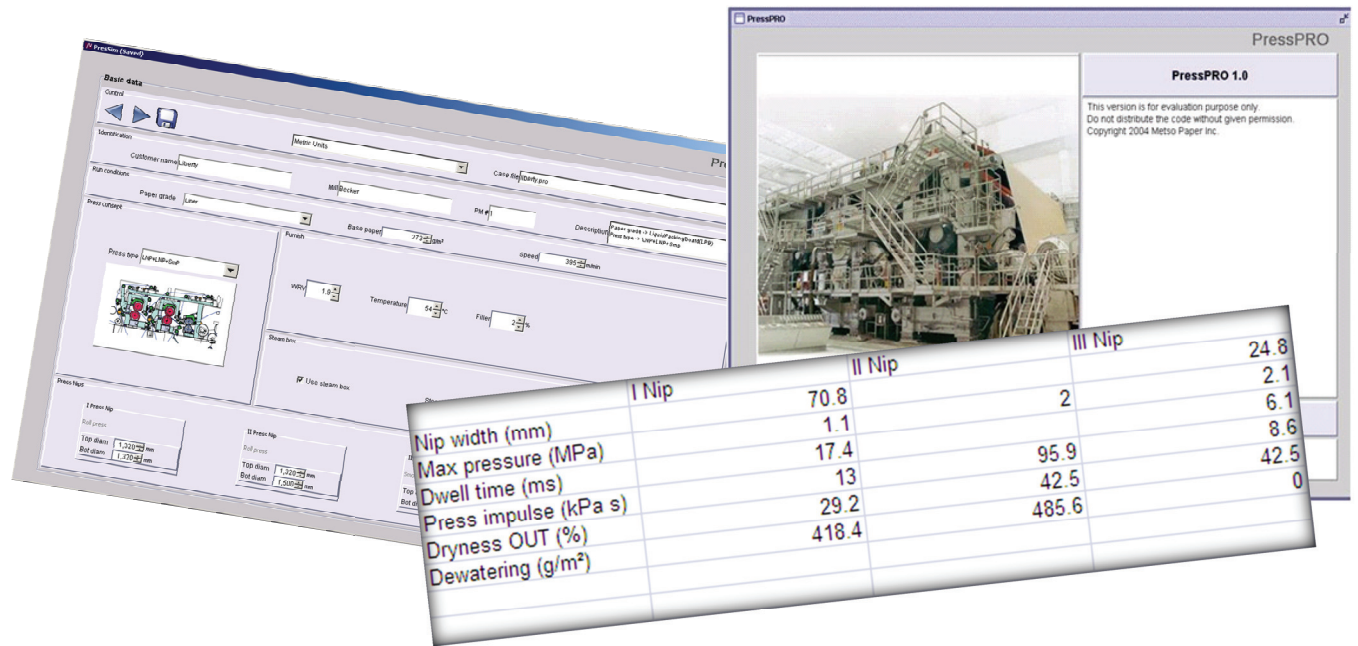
PressSim (Saved)

Basic data

Control

Identification

Metric Units

Customer name Liberty

Case file liberty.pro

Pres

Run conditions

Mill Becker

Paper grade Liner

PM 1

Press concept

Base paper 273 g/m²

Description Paper grade -3 Liquid Packaging Board (LPB) Press type - LNP+LNP+SnP

Furnish

speed 395 m/min

Press type LNP+LNP+SnP

WRV 1.6

Temperature 54 °C

Filler 2 %

Steam box

Use steam box

Press Nips

I Press Nip

Roll press

Top diam 1,320 mm

Bot diam 1,320 mm

II Press Nip

Roll press

Top diam 1,320 mm

Bot diam 1,500 mm

PressPRO

PressPRO

PressPRO 1.0

This version is for evaluation purpose only.
Do not distribute the code without given permission.
Copyright 2004 Metso Paper Inc.

| | I Nip | II Nip | III Nip |
|---|---|---|---|
| | | | 24.8 |
| | | | 2.1 |
| | 70.8 | 2 | 6.1 |
| Nip width (mm) | 1.1 | | 8.6 |
| Max pressure (MPa) | 17.4 | 95.9 | 42.5 |
| Dwell time (ms) | 13 | 42.5 | 0 |
| Press impulse (kPa s) | 29.2 | 485.6 | |
| Dryness OUT (%) | 418.4 | | |
| Dewatering (g/m²) | | | |